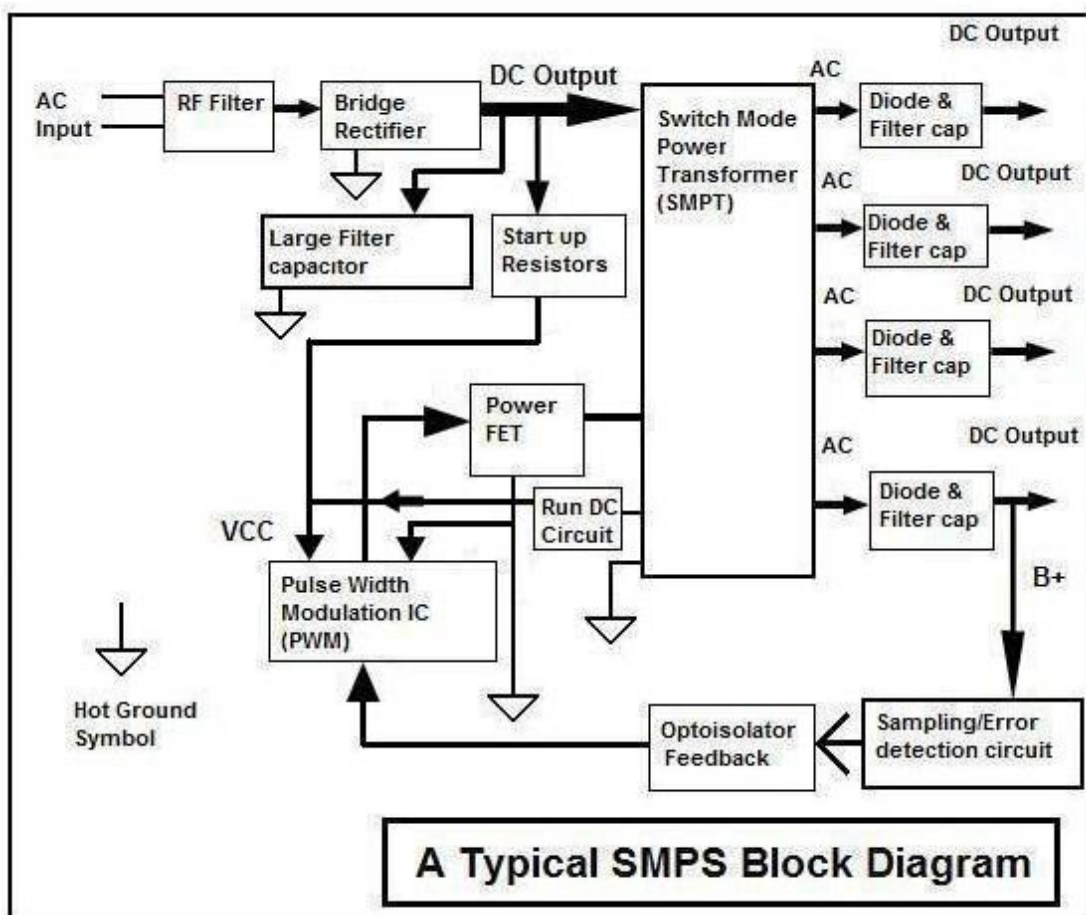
DC Output

AC Input

RF Filter

Bridge Rectifier

DC Output

Switch Mode Power Transformer (SMPT)

AC

Diode & Filter cap

DC Output

AC

Diode & Filter cap

Large Filter capacitor

Start up Resistors

AC

DC Output

Diode & Filter cap

Power FET

DC Output

AC

Diode & Filter cap

Run DC Circuit

VCC

Pulse Width Modulation IC (PWM)

B+

Hot Ground Symbol

Optoisolator Feedback

Sampling/Error detection circuit

A Typical SMPS Block Diagram